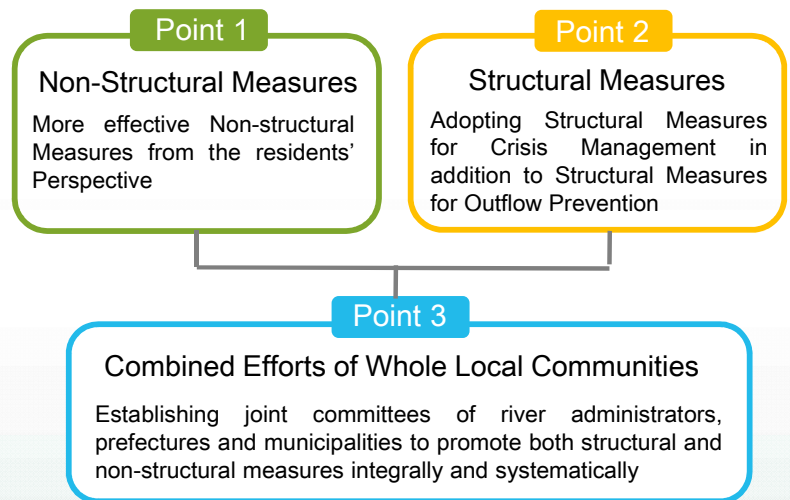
Point 1

Non-Structural Measures

More effective Non-structural Measures from the residents' Perspective

Point 2

Structural Measures

Adopting Structural Measures for Crisis Management in addition to Structural Measures for Outflow Prevention

Point 3

Combined Efforts of Whole Local Communities

Establishing joint committees of river administrators, prefectures and municipalities to promote both structural and non-structural measures integrally and systematically